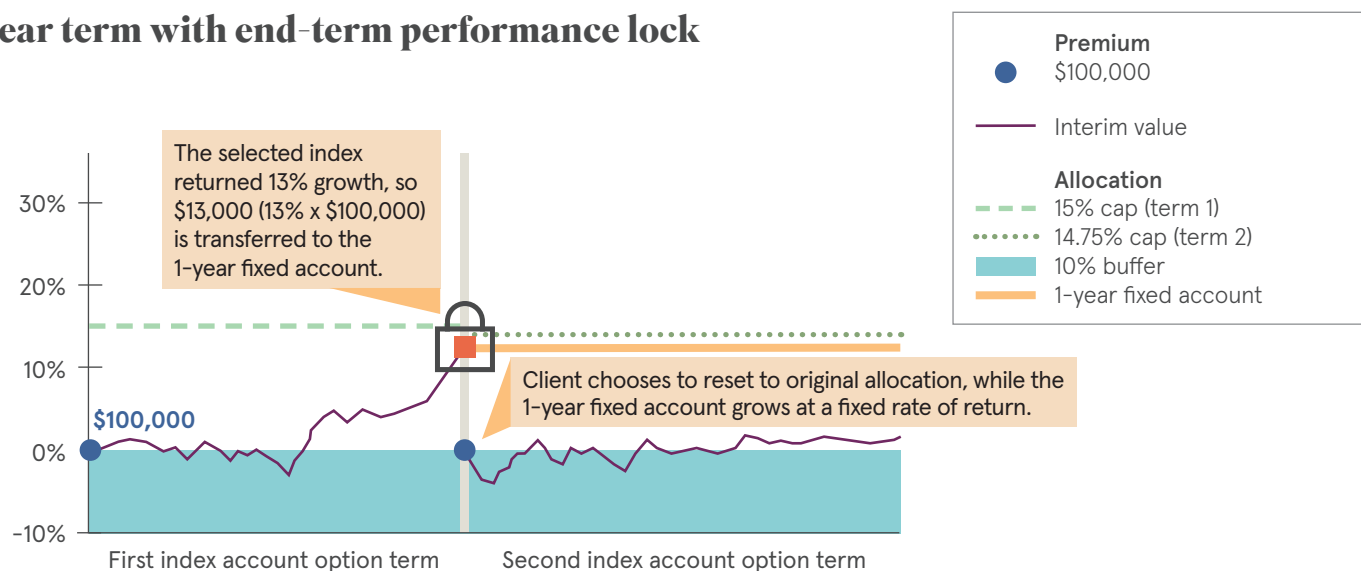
ear term with end-term performance lock

Premium
$100,000

Interim value

Allocation
15% cap (term 1)
14.75% cap (term 2)
10% buffer
1-year fixed account

The selected index returned 13% growth, so $13,000 (13% x $100,000) is transferred to the 1-year fixed account.

30%
20%
10%
0%
−10%

$100,000

Client chooses to reset to original allocation, while the 1-year fixed account grows at a fixed rate of return.

First index account option term
Second index account option term